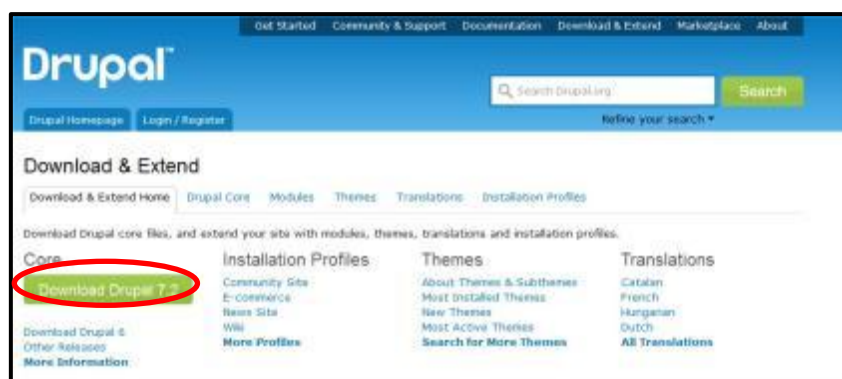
Get Started Community & Support Documentation Download & Extend Marketplace About

Drupal

Search Drupal.org Search

Drupal Homepage Login / Register

Refine your search ▾

Download & Extend

Download & Extend Home Drupal Core Modules Themes Translations Installation Profiles

Download Drupal core files, and extend your site with modules, themes, translations and installation profiles.

Core

Download Drupal 7.2

Download Drupal 6
Other Releases
More Information

Installation Profiles

Community Site
E-commerce
News Site
Wiki
More Profiles

Themes

About Themes & Subthemes
Most Installed Themes
New Themes
Most Active Themes
Search for More Themes

Translations

Catalan
French
Hungarian
Dutch
All Translations